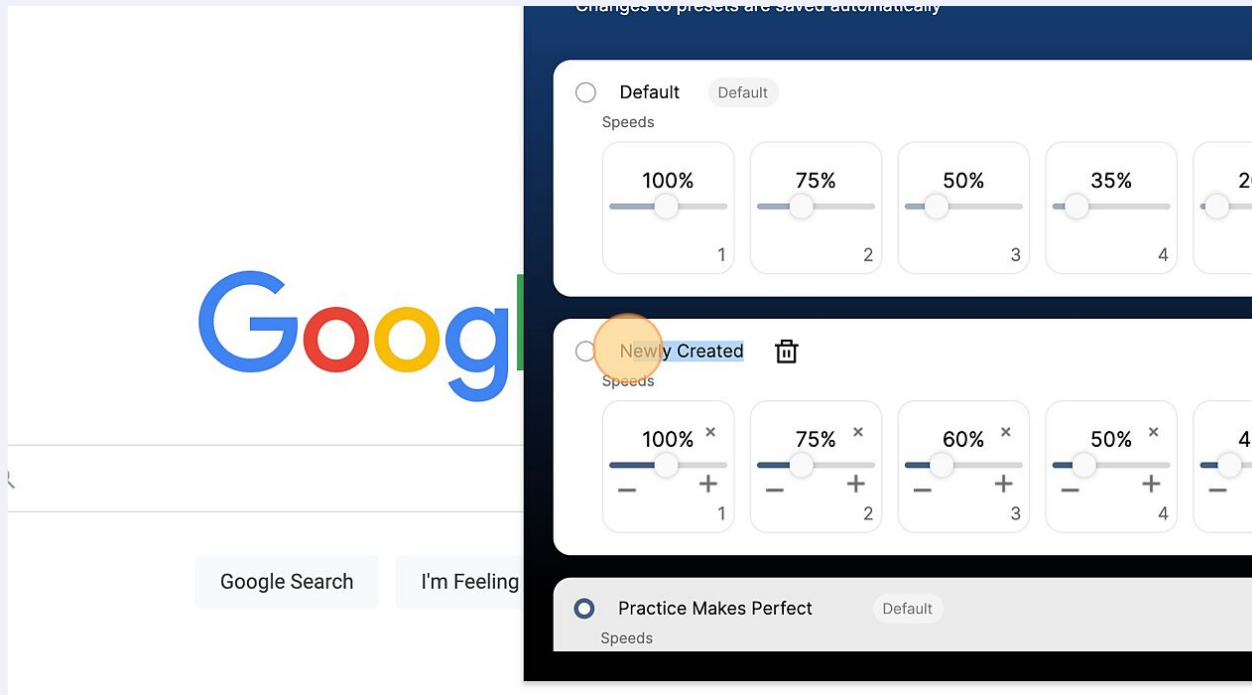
Changes to presets are saved automatically

Default Default
Speeds
100% 1
75% 2
50% 3
35% 4
2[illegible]

Newly Created
Speeds
100% × − + 1
75% × − + 2
60% × − + 3
50% × − + 4
4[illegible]

Practice Makes Perfect Default
Speeds

Googl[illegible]

Google Search
I'm Feeling